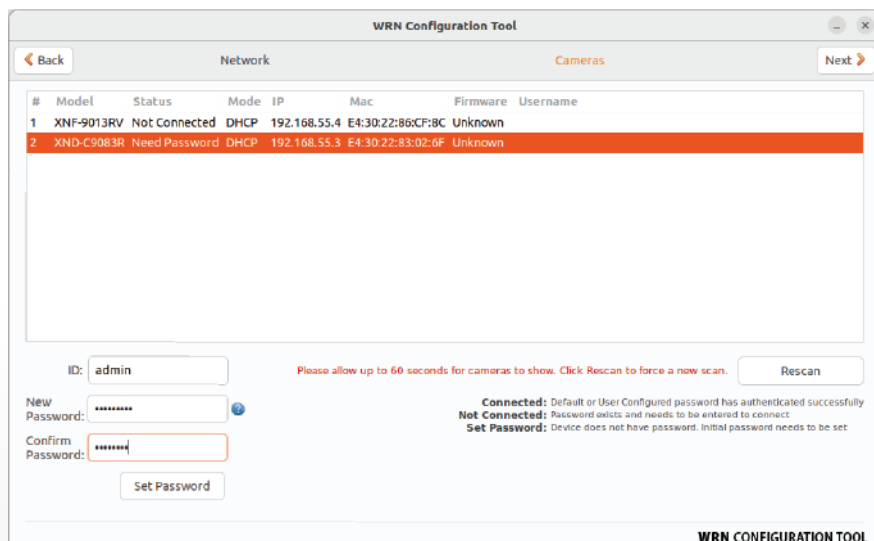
WRN Configuration Tool

Back

Network

Cameras

Next

| # | Model | Status | Mode | IP | Mac | Firmware | Username |
|---|---|---|---|---|---|---|---|
| 1 | XNF-9013RV | Not Connected | DHCP | 192.168.55.4 | E4:30:22:86:CF:8C | Unknown | |
| 2 | XND-C9083R | Need Password | DHCP | 192.168.55.3 | E4:30:22:83:02:6F | Unknown | |

ID: admin

New Password: ••••••••••

Confirm Password: ••••••••

Set Password

Please allow up to 60 seconds for cameras to show. Click Rescan to force a new scan.

Rescan

Connected: Default or User Configured password has authenticated successfully
Not Connected: Password exists and needs to be entered to connect
Set Password: Device does not have password. Initial password needs to be set

WRN CONFIGURATION TOOL